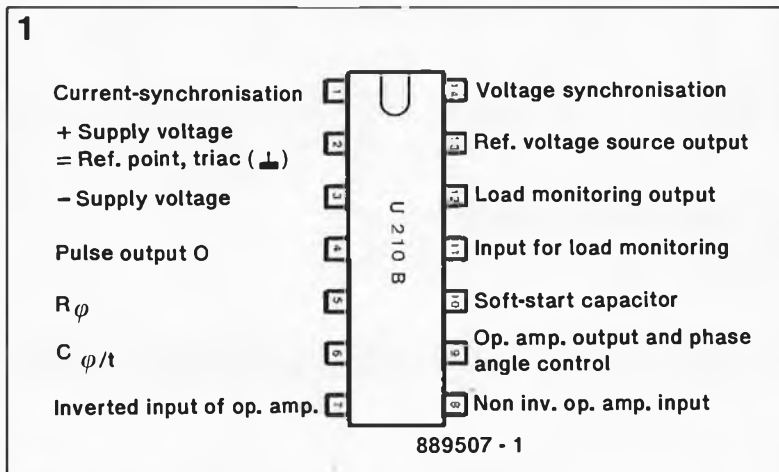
1

Current-synchronisation 1
+ Supply voltage
= Ref. point, triac (⊥) 2
– Supply voltage 3
Pulse output O 4
$R_{\varphi}$ 5
$C_{\varphi/t}$ 6
Inverted input of op. amp. 7

U 210 B

14 Voltage synchronisation
13 Ref. voltage source output
12 Load monitoring output
11 Input for load monitoring
10 Soft-start capacitor
9 Op. amp. output and phase angle control
8 Non inv. op. amp. input

889507 - 1